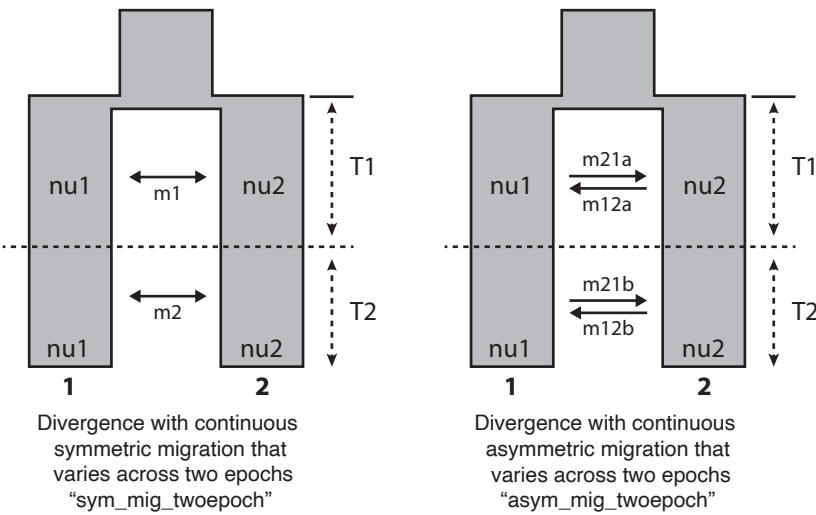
nu1

m1

nu2

T1

m2

T2

nu1

nu2

1

2

Divergence with continuous symmetric migration that varies across two epochs "sym_mig_twoepoch"

nu1

m21a

m12a

nu2

T1

m21b

m12b

T2

nu1

nu2

1

2

Divergence with continuous asymmetric migration that varies across two epochs "asym_mig_twoepoch"